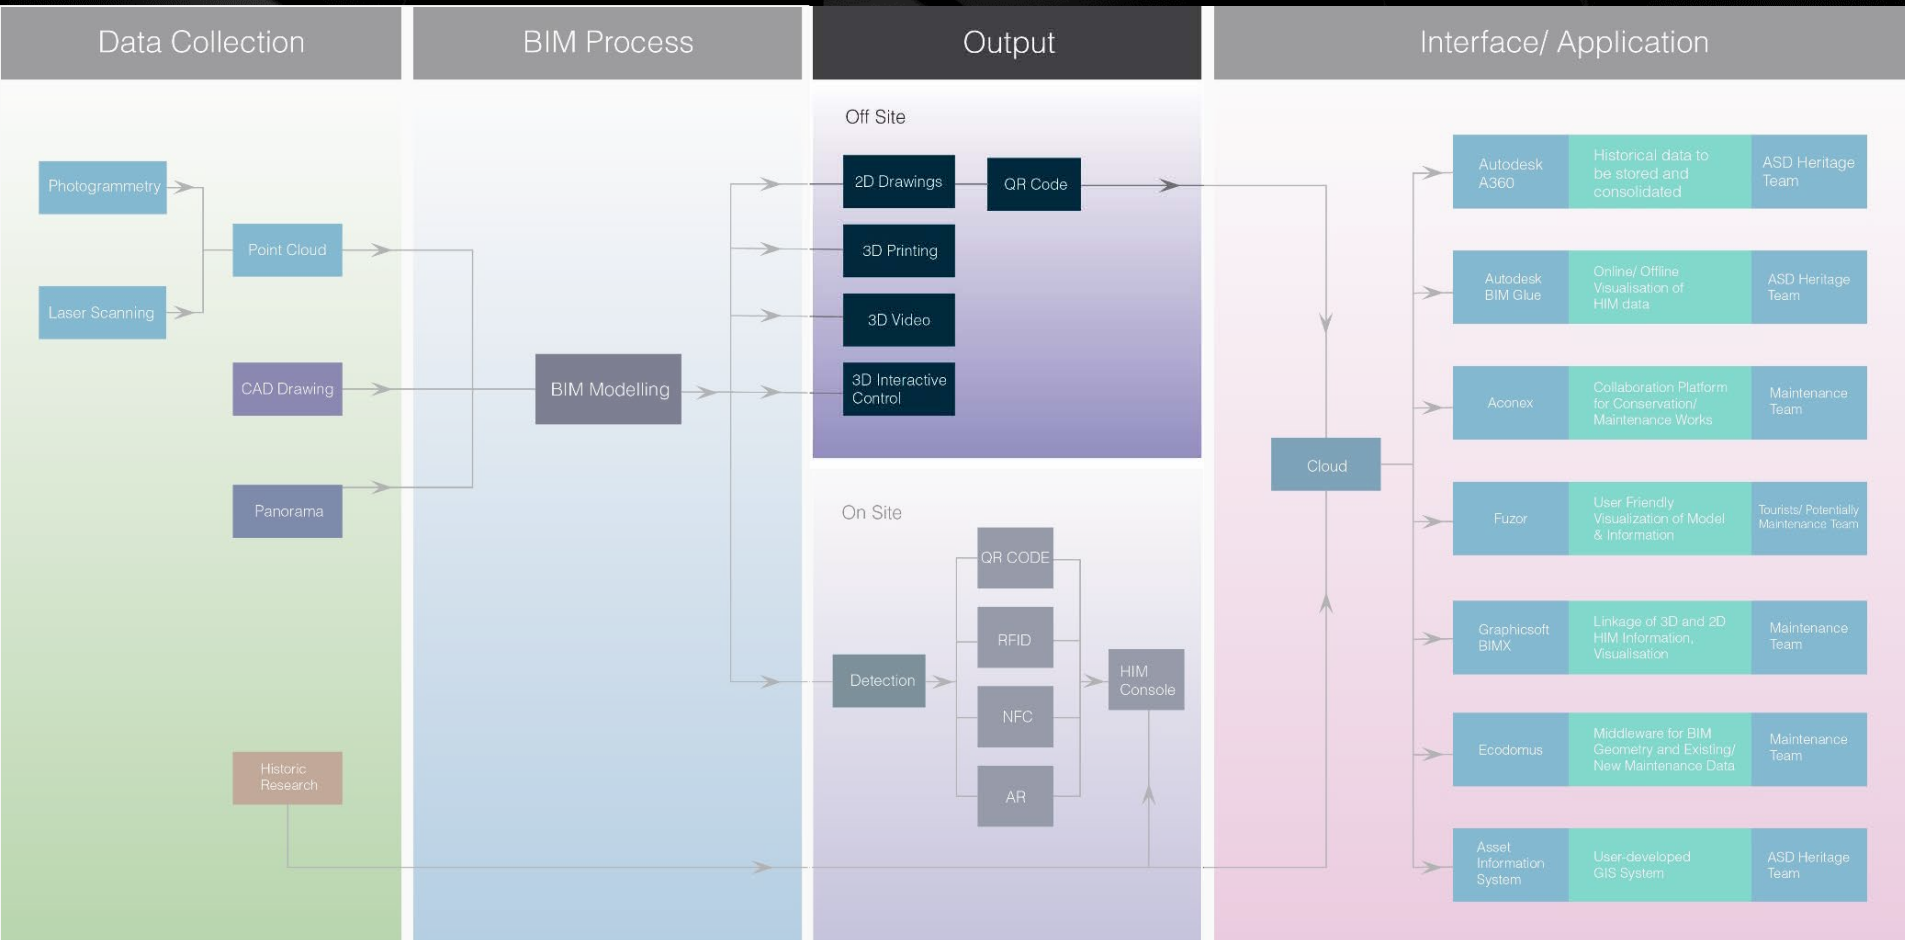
Data Collection

BIM Process

Output

Interface/ Application

Photogrammetry

Laser Scanning

Point Cloud

CAD Drawing

Panorama

Historic Research

BIM Modelling

Off Site

2D Drawings

QR Code

3D Printing

3D Video

3D Interactive Control

On Site

Detection

QR CODE

RFID

NFC

AR

HIM Console

Cloud

| Autodesk A360 | Historical data to be stored and consolidated | ASD Heritage Team |
|---|---|---|
| Autodesk BIM Glue | Online/ Offline Visualisation of HIM data | ASD Heritage Team |
| Aconex | Collaboration Platform for Conservation/ Maintenance Works | Maintenance Team |
| Fuzor | User Friendly Visualization of Model & Information | Tourists/ Potentially Maintenance Team |
| Graphicsoft BIMX | Linkage of 3D and 2D HIM Information, Visualisation | Maintenance Team |
| Ecodomus | Middleware for BIM Geometry and Existing/ New Maintenance Data | Maintenance Team |
| Asset Information System | User-developed GIS System | ASD Heritage Team |